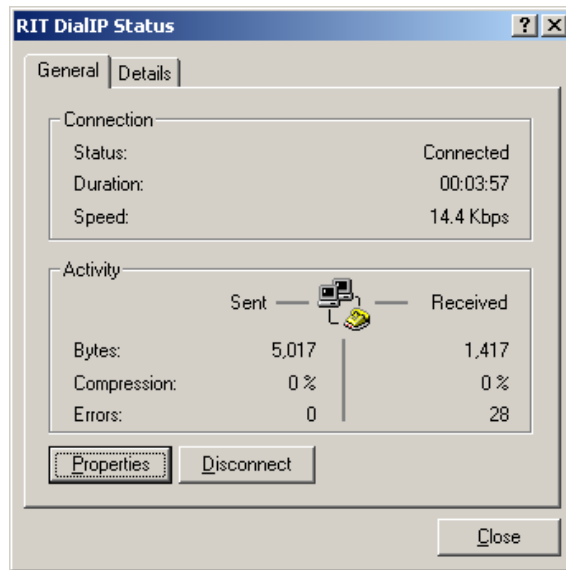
RIT DialIP Status

? X

General | Details

Connection

Status: Connected

Duration: 00:03:57

Speed: 14.4 Kbps

Activity

Sent — Received

Bytes: 5,017 | 1,417

Compression: 0 % | 0 %

Errors: 0 | 28

Properties

Disconnect

Close